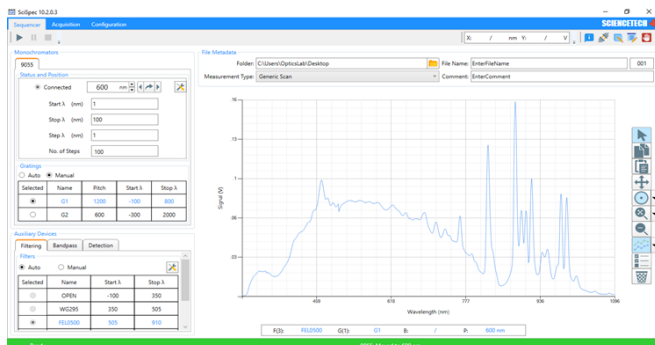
SciSpec 10.2.0.3

Sequencer Acquisition Configuration

SCIENCETECH

X: / nm Y: / V

Monochromators

9055

Status and Position

Connected 600 nm

Start λ (nm) 1

Stop λ (nm) 100

Step λ (nm) 1

No. of Steps 100

Gratings

Auto Manual

| Selected | Name | Pitch | Start λ | Stop λ |
|---|---|---|---|---|
| ● | G1 | 1200 | -100 | 800 |
| ○ | G2 | 600 | -300 | 2000 |

Auxiliary Devices

Filtering Bandpass Detection

Filters

Auto Manual

| Selected | Name | Start λ | Stop λ |
|---|---|---|---|
| ○ | OPEN | -100 | 350 |
| ○ | WG295 | 350 | 505 |
| ● | FEL0500 | 505 | 910 |

File Metadata

Folder: C:\Users\OpticsLab\Desktop

File Name: EnterFileName 001

Measurement Type: Generic Scan

Comment: EnterComment

Signal (V)

1.6

1.3

1

0.6

0.3

459

618

777

936

1096

Wavelength (nm)

F(3): FEL0500 G(1): G1 B: / P: 600 nm